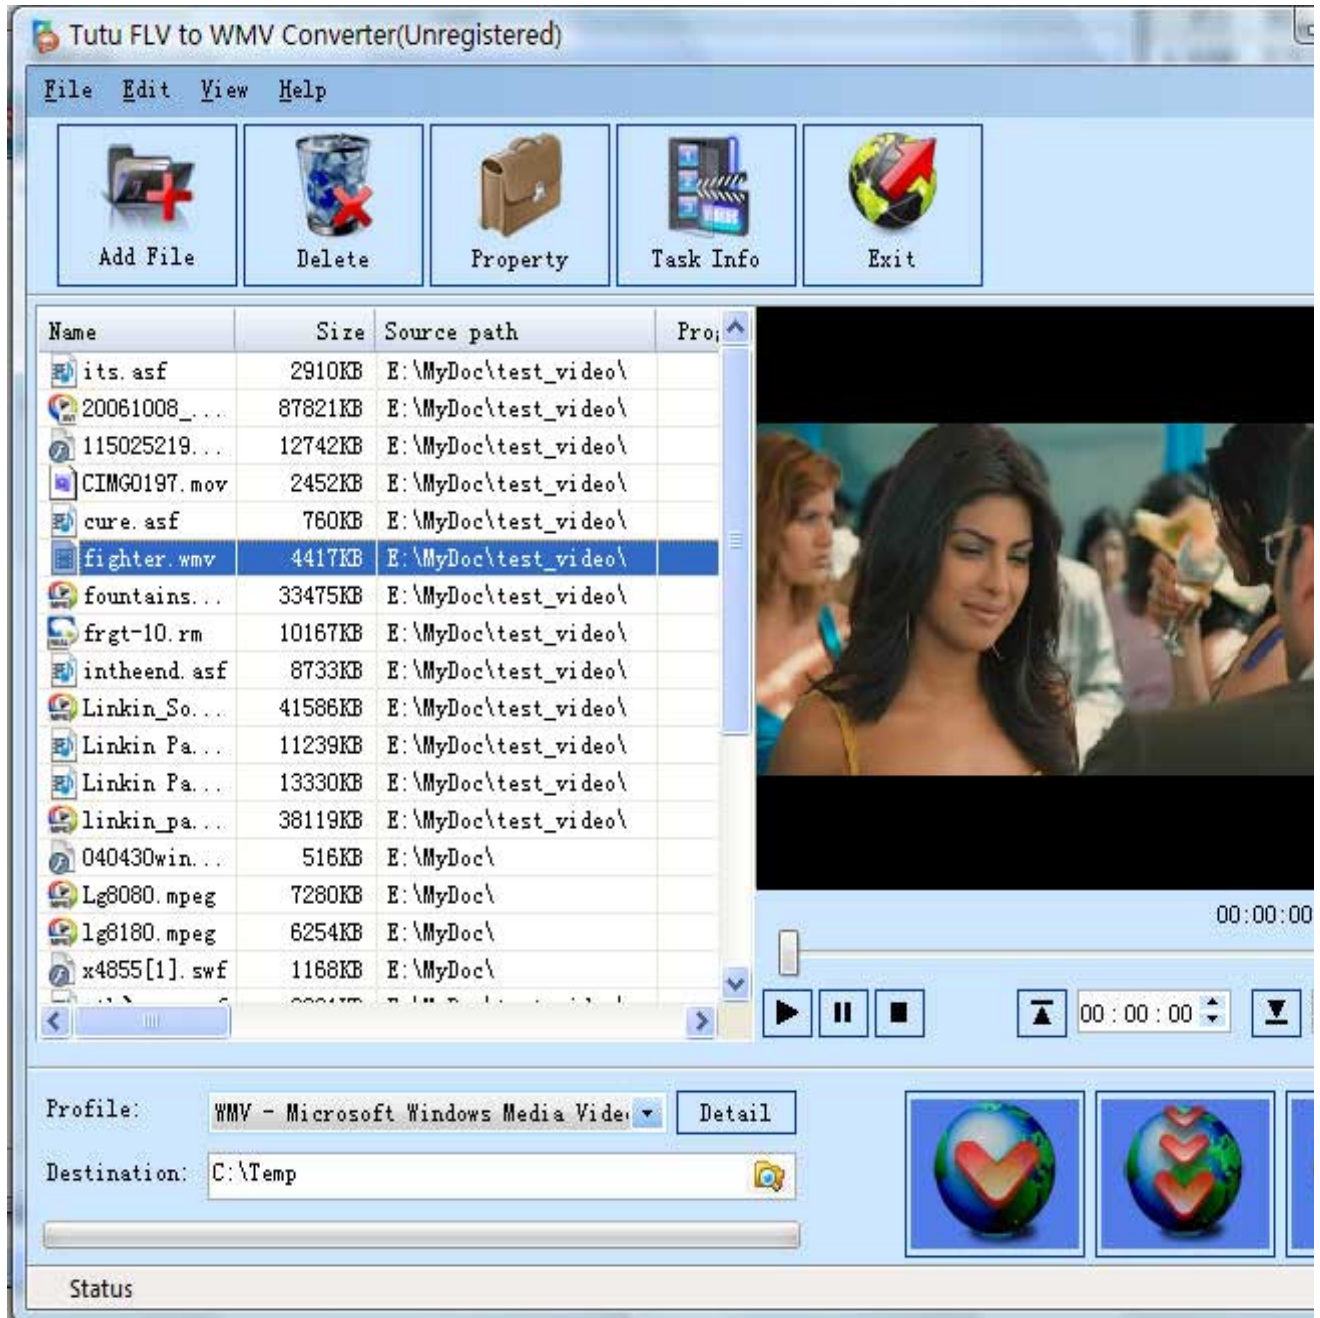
Tutu FLV to WMV Converter(Unregistered)

File Edit View Help

Add File
Delete
Property
Task Info
Exit

| Name | Size | Source path | Pro |
|---|---|---|---|
| its.asf | 2910KB | E:\MyDoc\test_video\ | |
| 20061008_... | 87821KB | E:\MyDoc\test_video\ | |
| 115025219... | 12742KB | E:\MyDoc\test_video\ | |
| CIMG0197.mov | 2452KB | E:\MyDoc\test_video\ | |
| cure.asf | 760KB | E:\MyDoc\test_video\ | |
| fighter.wmv | 4417KB | E:\MyDoc\test_video\ | |
| fountains... | 33475KB | E:\MyDoc\test_video\ | |
| frgt-10.rm | 10167KB | E:\MyDoc\test_video\ | |
| intheend.asf | 8733KB | E:\MyDoc\test_video\ | |
| Linkin_So... | 41586KB | E:\MyDoc\test_video\ | |
| Linkin Pa... | 11239KB | E:\MyDoc\test_video\ | |
| Linkin Pa... | 13330KB | E:\MyDoc\test_video\ | |
| linkin_pa... | 38119KB | E:\MyDoc\test_video\ | |
| 040430win... | 516KB | E:\MyDoc\ | |
| Lg8080.mpeg | 7280KB | E:\MyDoc\ | |
| lg8180.mpeg | 6254KB | E:\MyDoc\ | |
| x4855[1].swf | 1168KB | E:\MyDoc\ | |
| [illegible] | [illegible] | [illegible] | |

00:00:00

00 : 00 : 00

Profile: WMV - Microsoft Windows Media Vide
Detail

Destination: C:\Temp

Status